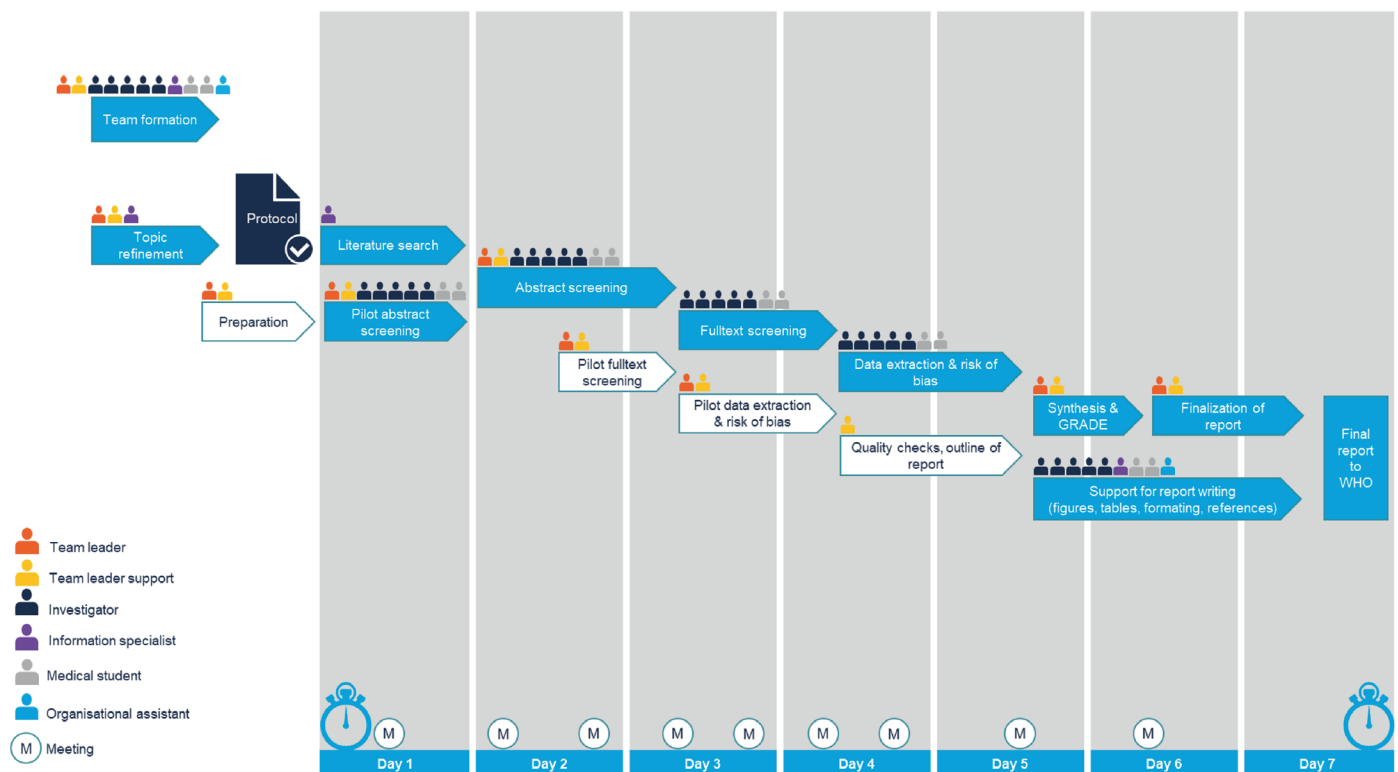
Team formation

Topic refinement

Protocol

Preparation

Literature search

Pilot abstract screening

Abstract screening

Pilot fulltext screening

Fulltext screening

Pilot data extraction & risk of bias

Data extraction & risk of bias

Quality checks, outline of report

Synthesis & GRADE

Finalization of report

Support for report writing (figures, tables, formating, references)

Final report to WHO

Team leader
Team leader support
Investigator
Information specialist
Medical student
Organisational assistant
M Meeting

M M M M M M M M M M

Day 1 Day 2 Day 3 Day 4 Day 5 Day 6 Day 7